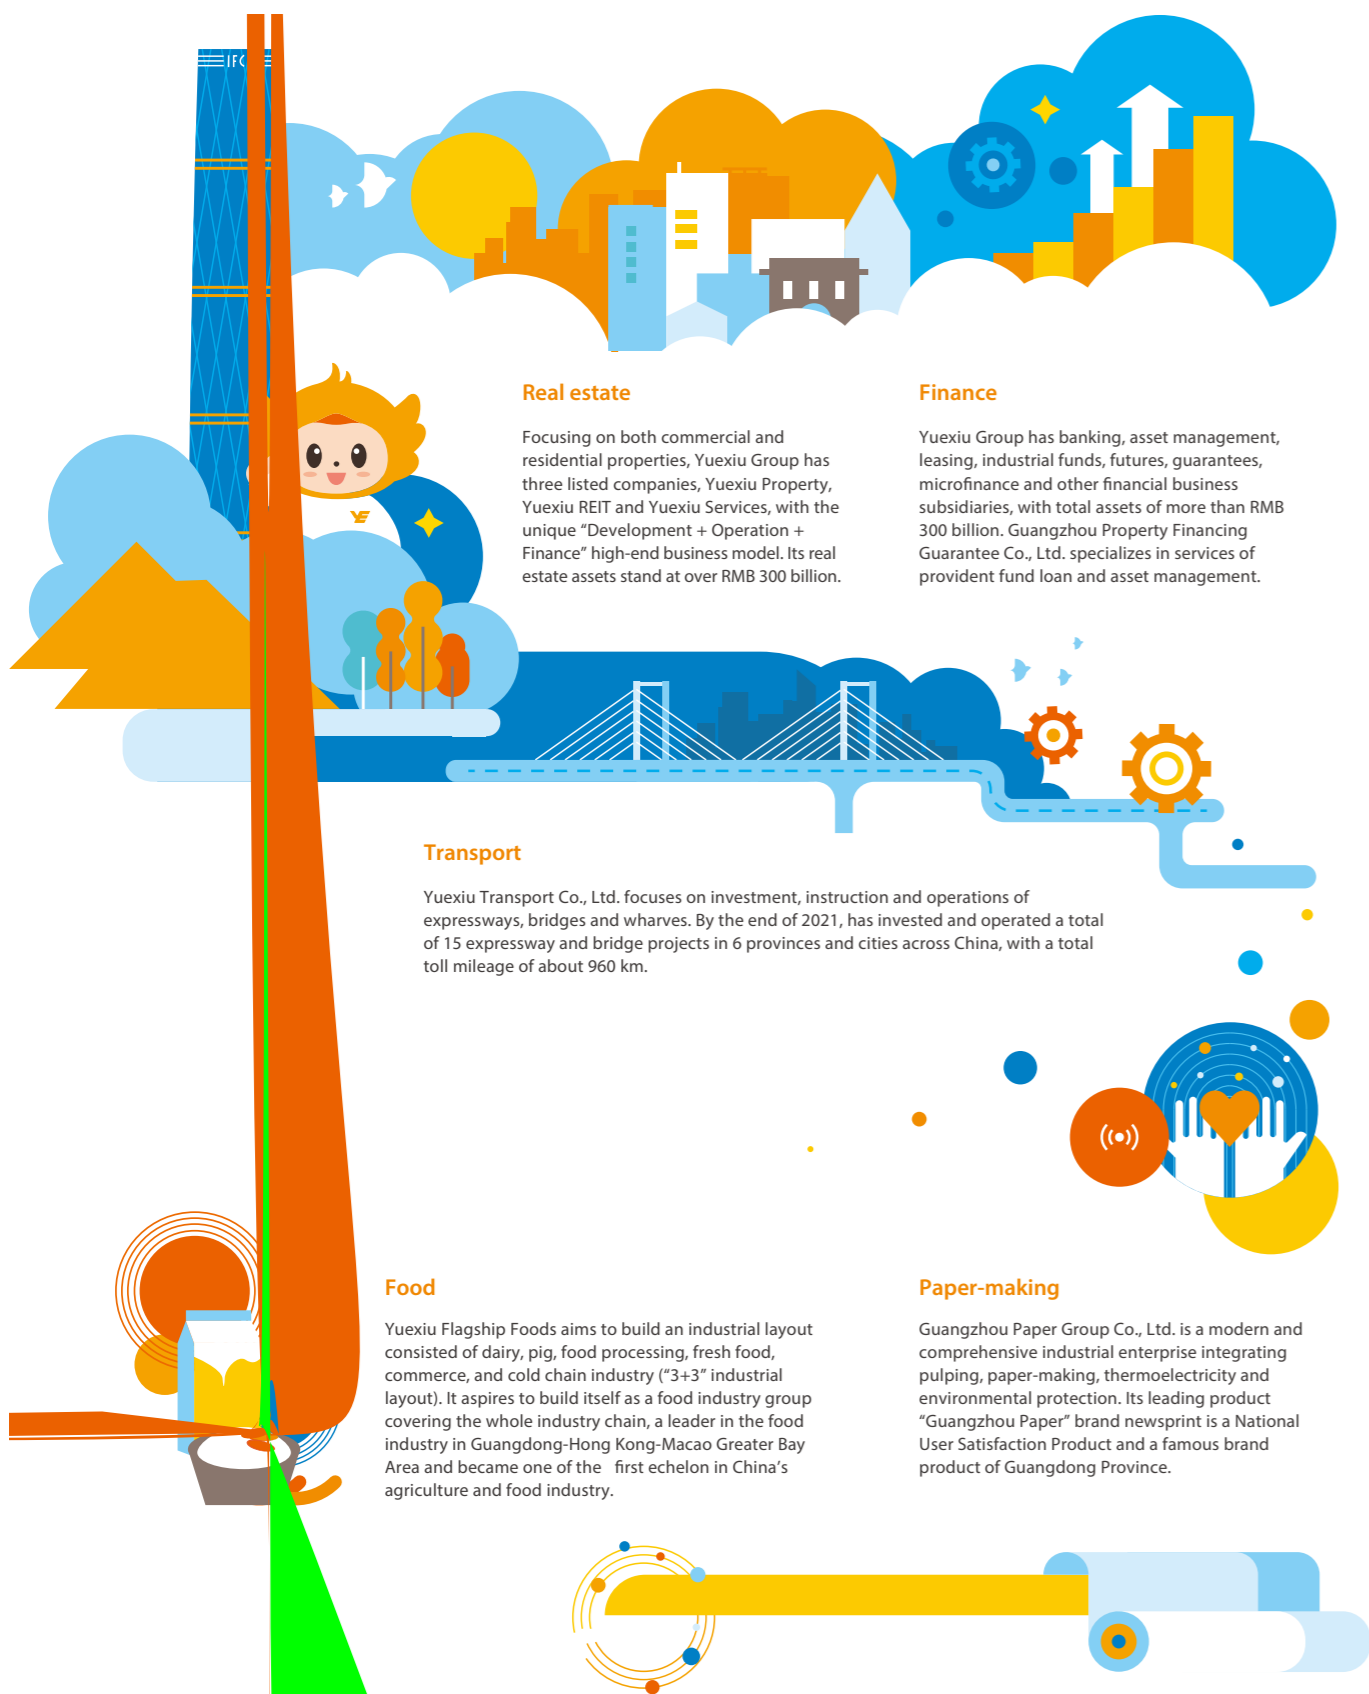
IFC

YE

Real estate

Focusing on both commercial and residential properties, Yuexiu Group has three listed companies, Yuexiu Property, Yuexiu REIT and Yuexiu Services, with the unique “Development + Operation + Finance” high-end business model. Its real estate assets stand at over RMB 300 billion.

Finance

Yuexiu Group has banking, asset management, leasing, industrial funds, futures, guarantees, microfinance and other financial business subsidiaries, with total assets of more than RMB 300 billion. Guangzhou Property Financing Guarantee Co., Ltd. specializes in services of provident fund loan and asset management.

Transport

Yuexiu Transport Co., Ltd. focuses on investment, instruction and operations of expressways, bridges and wharves. By the end of 2021, has invested and operated a total of 15 expressway and bridge projects in 6 provinces and cities across China, with a total toll mileage of about 960 km.

Food

Yuexiu Flagship Foods aims to build an industrial layout consisted of dairy, pig, food processing, fresh food, commerce, and cold chain industry (“3+3” industrial layout). It aspires to build itself as a food industry group covering the whole industry chain, a leader in the food industry in Guangdong-Hong Kong-Macao Greater Bay Area and became one of the first echelon in China’s agriculture and food industry.

Paper-making

Guangzhou Paper Group Co., Ltd. is a modern and comprehensive industrial enterprise integrating pulping, paper-making, thermoelectricity and environmental protection. Its leading product “Guangzhou Paper” brand newsprint is a National User Satisfaction Product and a famous brand product of Guangdong Province.